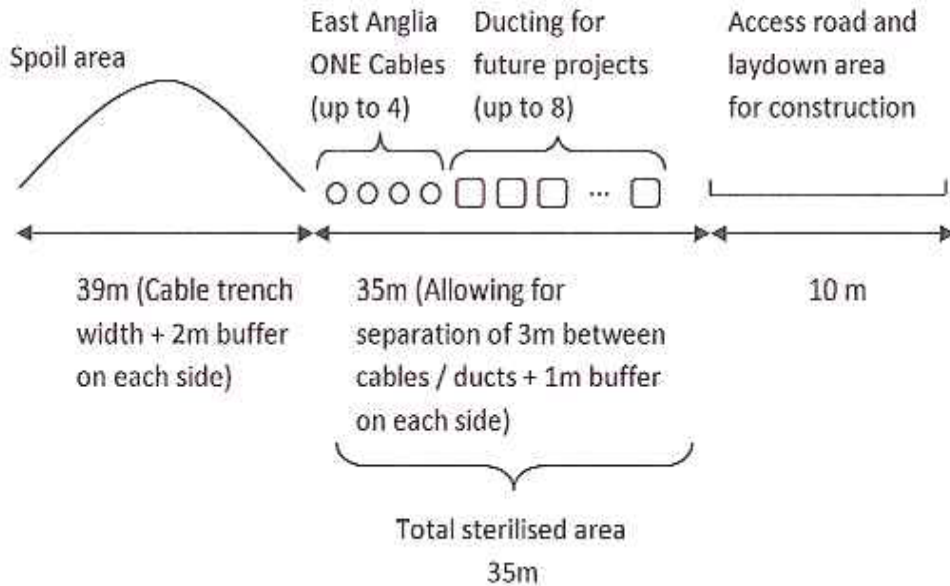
Spoil area

East Anglia ONE Cables (up to 4)

Ducting for future projects (up to 8)

Access road and laydown area for construction

...

39m (Cable trench width + 2m buffer on each side)

35m (Allowing for separation of 3m between cables / ducts + 1m buffer on each side)

10 m

Total sterilised area 35m